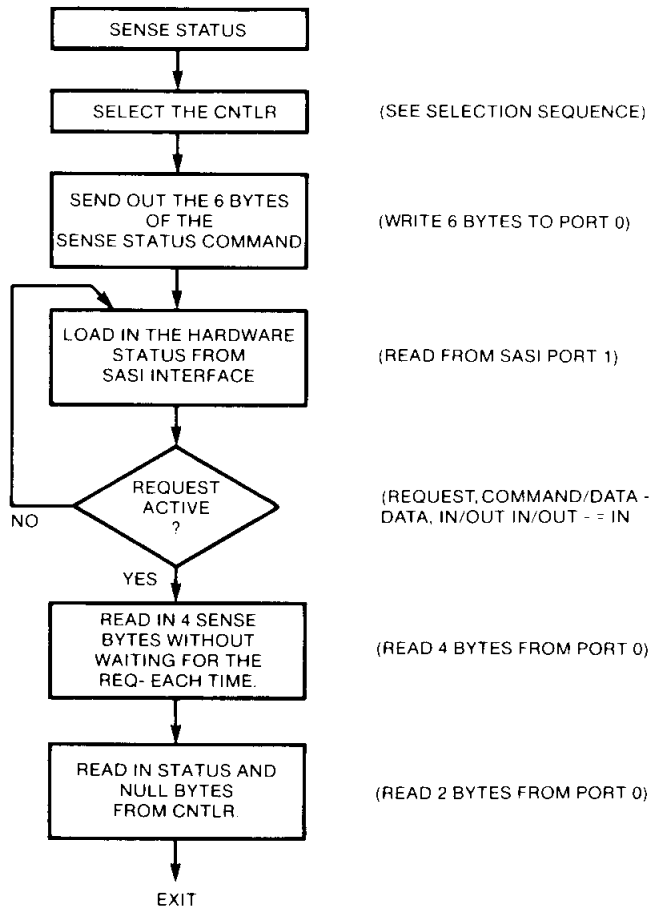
SENSE STATUS

SELECT THE CNTLR

(SEE SELECTION SEQUENCE)

SEND OUT THE 6 BYTES OF THE SENSE STATUS COMMAND

(WRITE 6 BYTES TO PORT 0)

LOAD IN THE HARDWARE STATUS FROM SASI INTERFACE

(READ FROM SASI PORT 1)

REQUEST ACTIVE ?

NO

(REQUEST, COMMAND/DATA - DATA, IN/OUT IN/OUT - = IN

YES

READ IN 4 SENSE BYTES WITHOUT WAITING FOR THE REQ- EACH TIME.

(READ 4 BYTES FROM PORT 0)

READ IN STATUS AND NULL BYTES FROM CNTLR.

(READ 2 BYTES FROM PORT 0)

EXIT